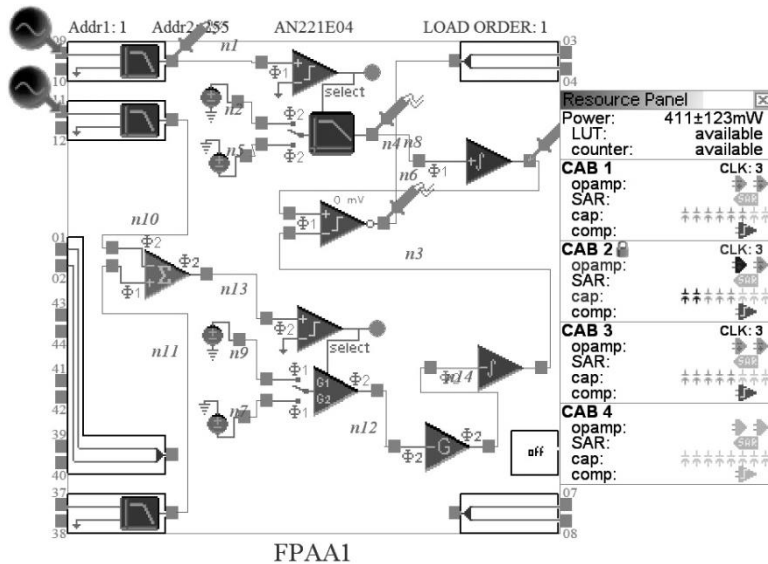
Addr1: 1 Addr2: 255 AN221E04 LOAD ORDER: 1

09 10 11 12 01 02 43 44 41 42 39 40 37 38 03 04 07 08

n1 n2 n5 n4 n8 n6 n10 n3 n13 n9 n11 n7 n14 n12

$\Phi_1$ $\Phi_2$ select 0 mV G1 G2 G off

Resource Panel
Power: 411±123mW
LUT: available
counter: available
CAB 1 CLK: 3
opamp:
SAR:
cap:
comp:
CAB 2 CLK: 3
opamp:
SAR:
cap:
comp:
CAB 3 CLK: 3
opamp:
SAR:
cap:
comp:
CAB 4
opamp:
SAR:
cap:
comp:

FPAA1